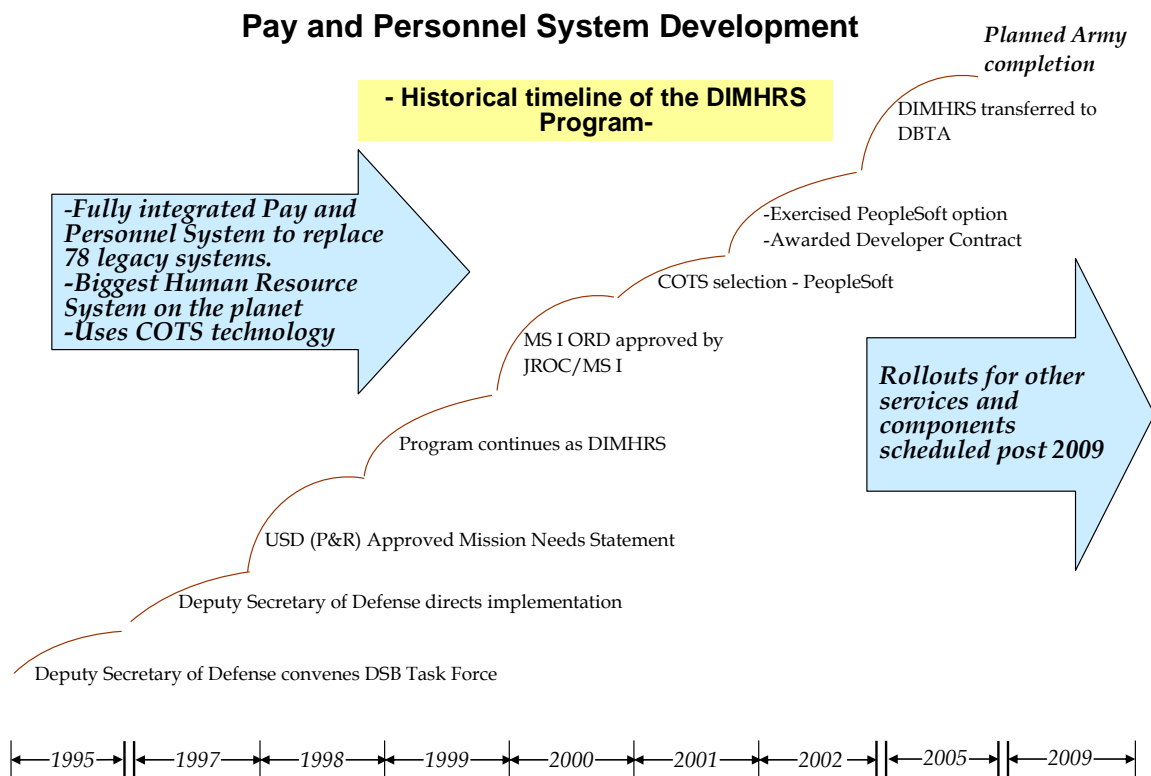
Pay and Personnel System Development

Planned Army completion

- Historical timeline of the DIMHRS Program-

DIMHRS transferred to DBTA

-Fully integrated Pay and Personnel System to replace 78 legacy systems.
-Biggest Human Resource System on the planet
-Uses COTS technology

-Exercised PeopleSoft option
-Awarded Developer Contract

COTS selection - PeopleSoft

MS I ORD approved by JROC/MS I

Rollouts for other services and components scheduled post 2009

Program continues as DIMHRS

USD (P&R) Approved Mission Needs Statement

Deputy Secretary of Defense directs implementation

Deputy Secretary of Defense convenes DSB Task Force

1995 | 1997 | 1998 | 1999 | 2000 | 2001 | 2002 | 2005 | 2009